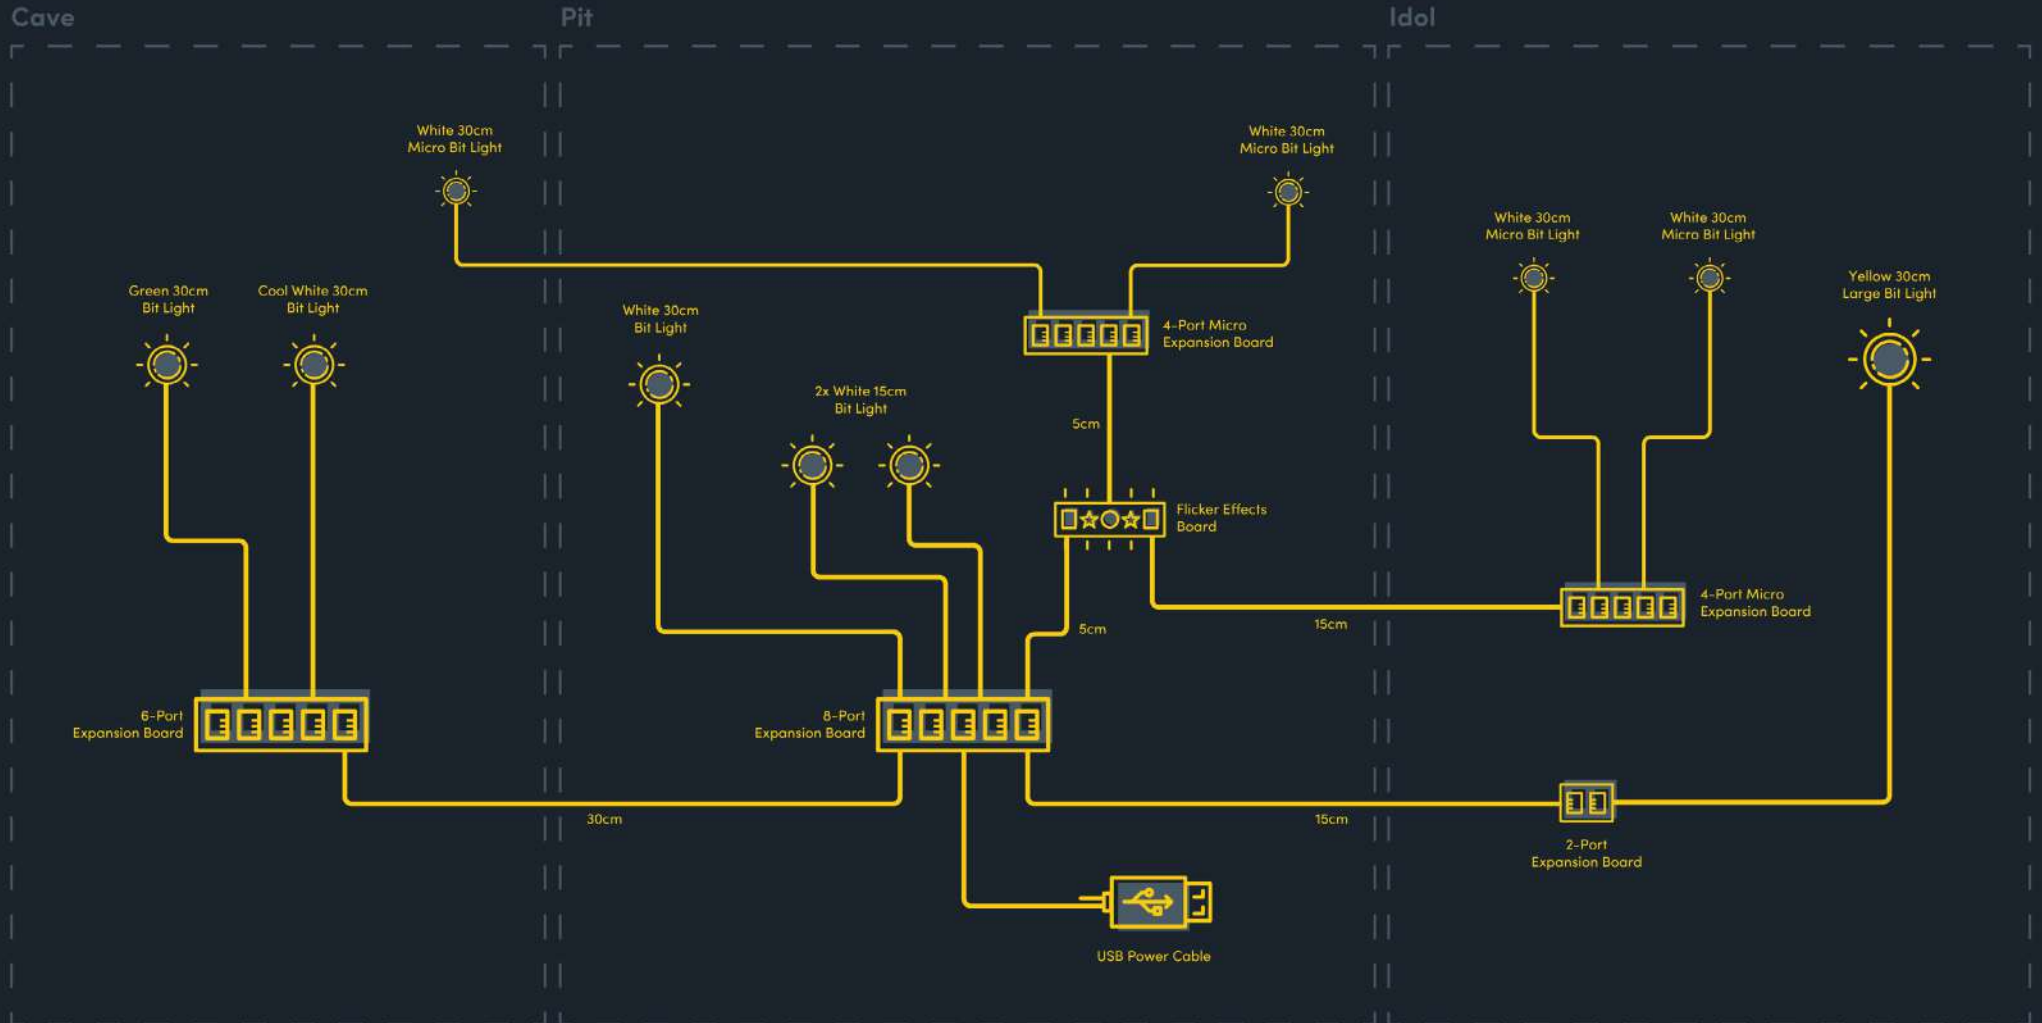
Cave

Pit

Idol

White 30cm Micro Bit Light

White 30cm Micro Bit Light

White 30cm Micro Bit Light

White 30cm Micro Bit Light

Green 30cm Bit Light

Cool White 30cm Bit Light

White 30cm Bit Light

Yellow 30cm Large Bit Light

4-Port Micro Expansion Board

2x White 15cm Bit Light

5cm

Flicker Effects Board

4-Port Micro Expansion Board

5cm

15cm

6-Port Expansion Board

8-Port Expansion Board

30cm

15cm

2-Port Expansion Board

USB Power Cable